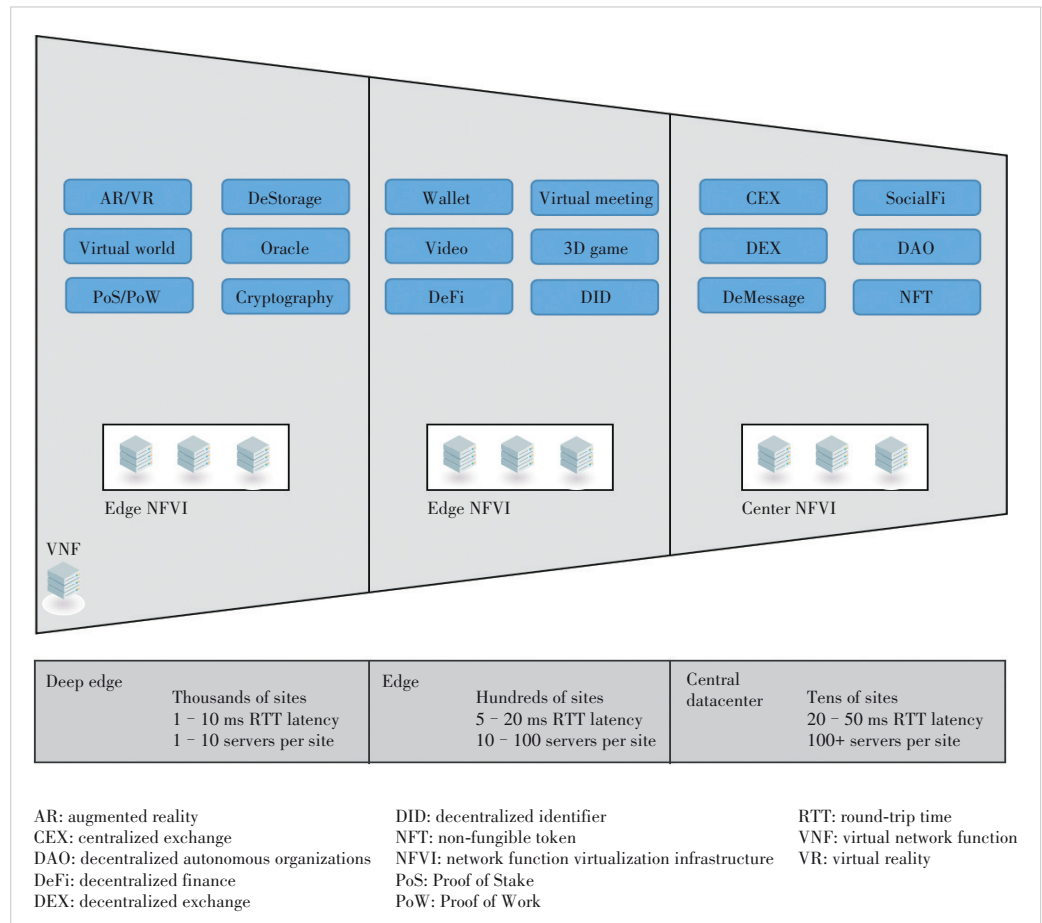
AR/VR
DeStorage
Virtual world
Oracle
PoS/PoW
Cryptography

Wallet
Virtual meeting
Video
3D game
DeFi
DID

CEX
SocialFi
DEX
DAO
DeMessage
NFT

Edge NFVI
Edge NFVI
Center NFVI

VNF

| Deep edge Thousands of sites 1 – 10 ms RTT latency 1 – 10 servers per site | Edge Hundreds of sites 5 – 20 ms RTT latency 10 – 100 servers per site | Central datacenter Tens of sites 20 – 50 ms RTT latency 100+ servers per site |
|---|---|---|

AR: augmented reality
CEX: centralized exchange
DAO: decentralized autonomous organizations
DeFi: decentralized finance
DEX: decentralized exchange

DID: decentralized identifier
NFT: non-fungible token
NFVI: network function virtualization infrastructure
PoS: Proof of Stake
PoW: Proof of Work

RTT: round-trip time
VNF: virtual network function
VR: virtual reality